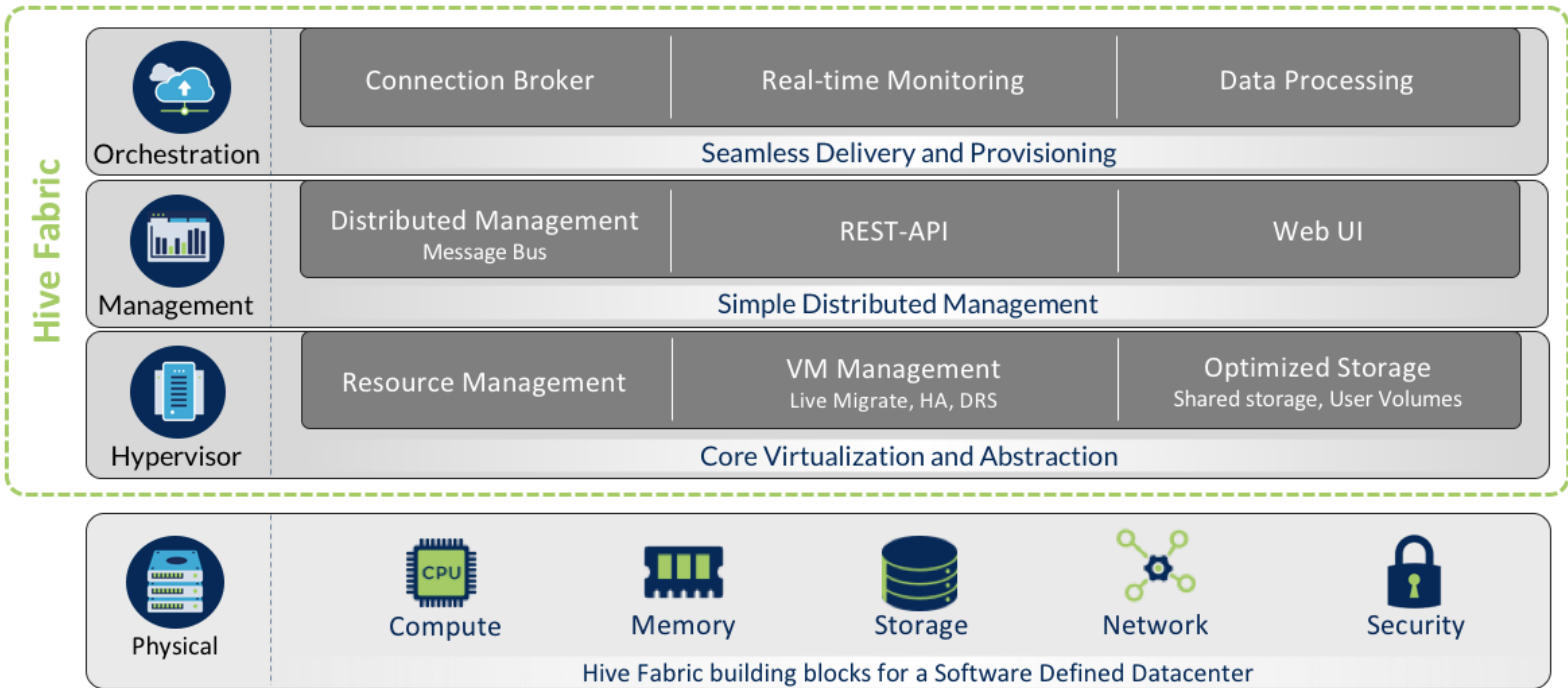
Hive Fabric

Orchestration

Connection Broker

Real-time Monitoring

Data Processing

Seamless Delivery and Provisioning

Management

Distributed Management
Message Bus

REST-API

Web UI

Simple Distributed Management

Hypervisor

Resource Management

VM Management
Live Migrate, HA, DRS

Optimized Storage
Shared storage, User Volumes

Core Virtualization and Abstraction

Physical

CPU
Compute

Memory

Storage

Network

Security

Hive Fabric building blocks for a Software Defined Datacenter